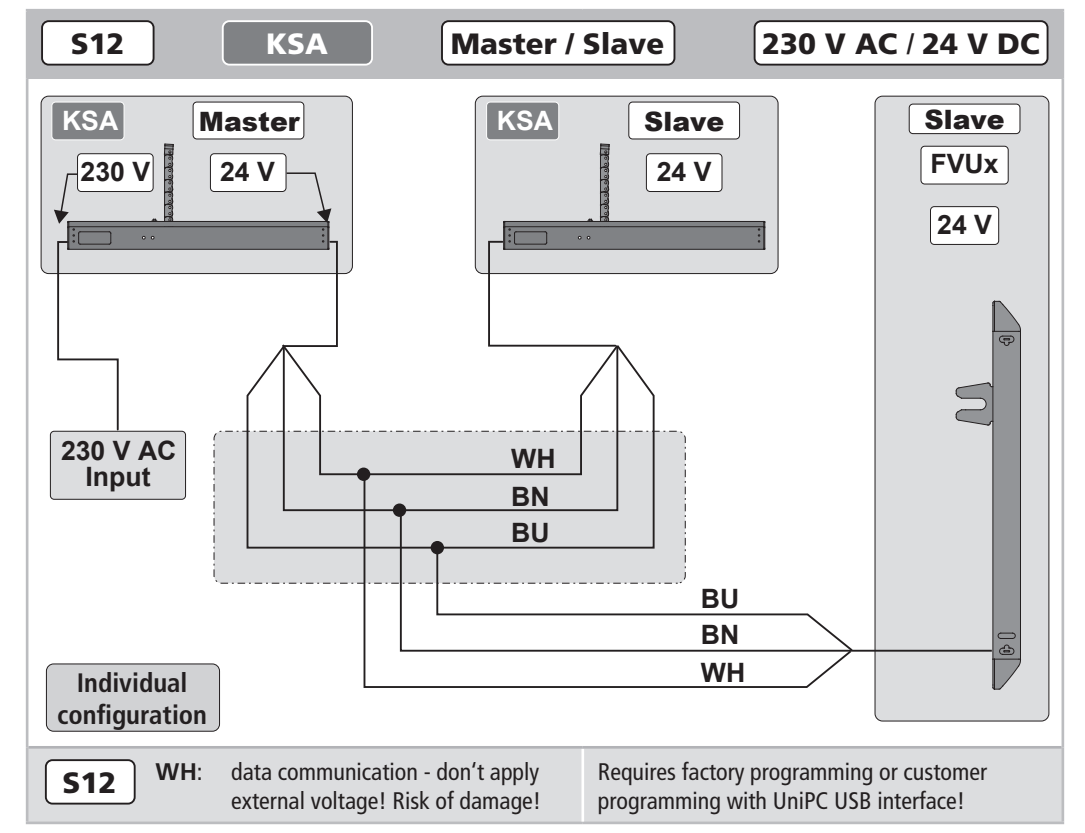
S12

KSA

Master / Slave

230 V AC / 24 V DC

KSA

Master

230 V

24 V

KSA

Slave

24 V

Slave

FVUx

24 V

230 V AC Input

WH

BN

BU

BU

BN

WH

Individual configuration

S12

WH: data communication - don’t apply external voltage! Risk of damage!

Requires factory programming or customer programming with UniPC USB interface!